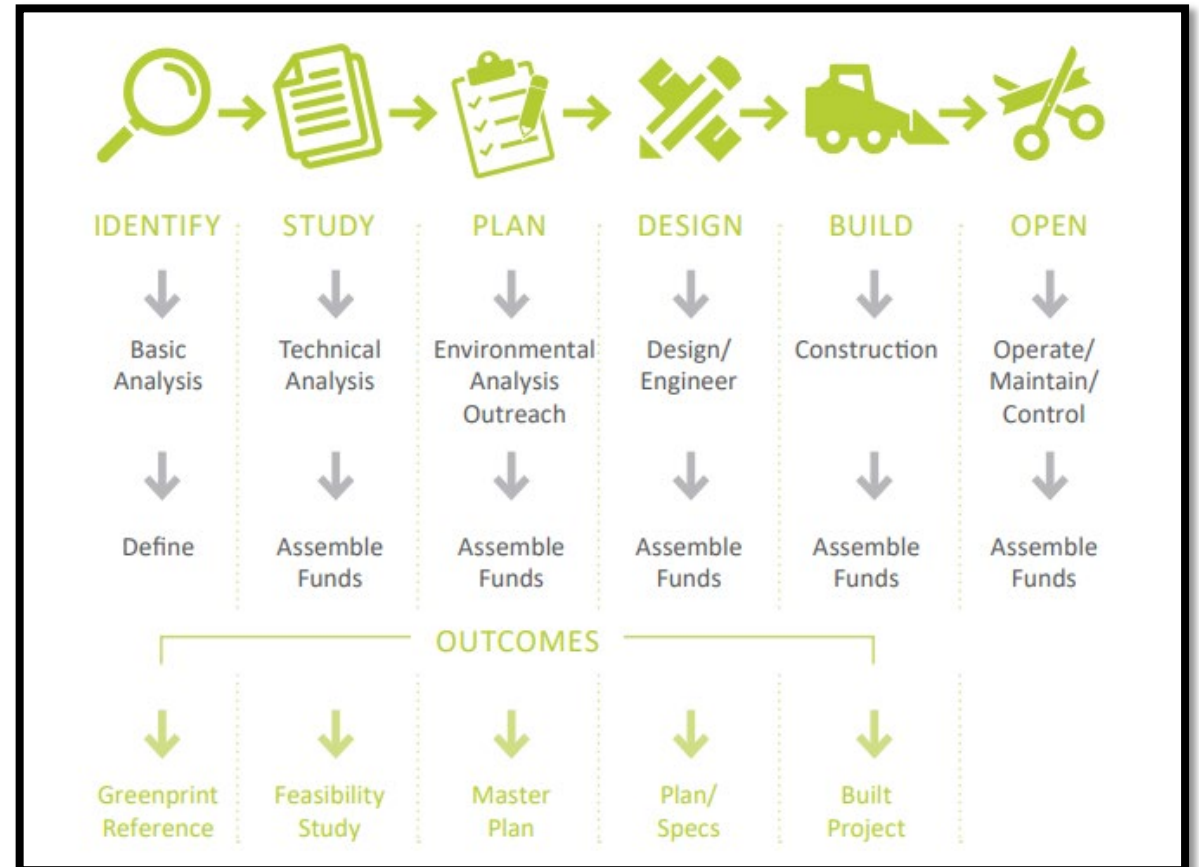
IDENTIFY

Basic Analysis

Define

STUDY

Technical Analysis

Assemble Funds

PLAN

Environmental Analysis Outreach

Assemble Funds

DESIGN

Design/ Engineer

Assemble Funds

BUILD

Construction

Assemble Funds

OPEN

Operate/ Maintain/ Control

Assemble Funds

OUTCOMES

Greenprint Reference

Feasibility Study

Master Plan

Plan/ Specs

Built Project